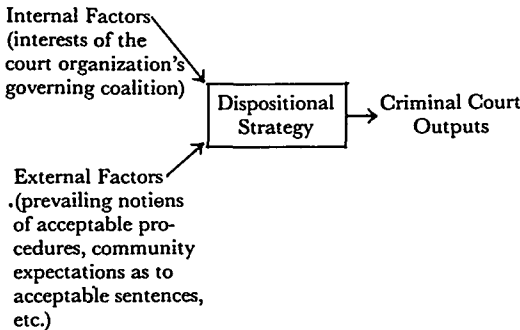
Internal Factors (interests of the court organization's governing coalition)

Dispositional Strategy

Criminal Court Outputs

External Factors .(prevailing notions of acceptable procedures, community expectations as to acceptable sentences, etc.)